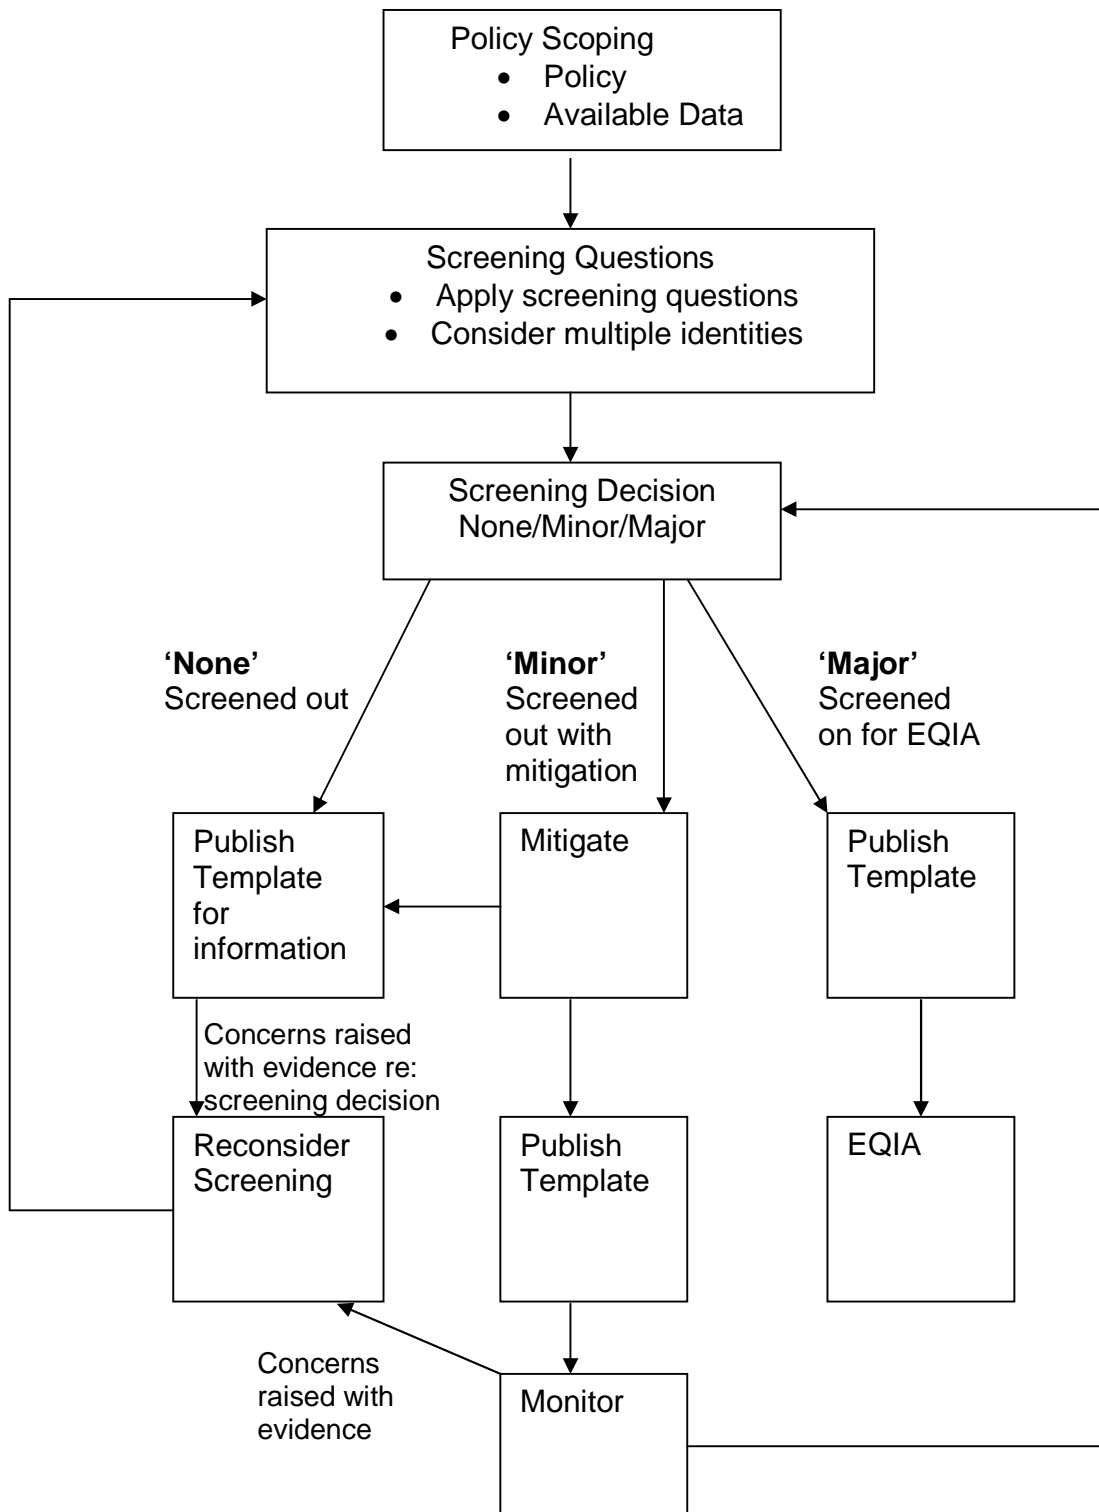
Policy Scoping
- Policy
- Available Data

Screening Questions
- Apply screening questions
- Consider multiple identities

Screening Decision
None/Minor/Major

**'None'**
Screened out

**'Minor'**
Screened out with mitigation

**'Major'**
Screened on for EQIA

Publish Template for information

Mitigate

Publish Template

Concerns raised with evidence re: screening decision

Reconsider Screening

Publish Template

EQIA

Concerns raised with evidence

Monitor